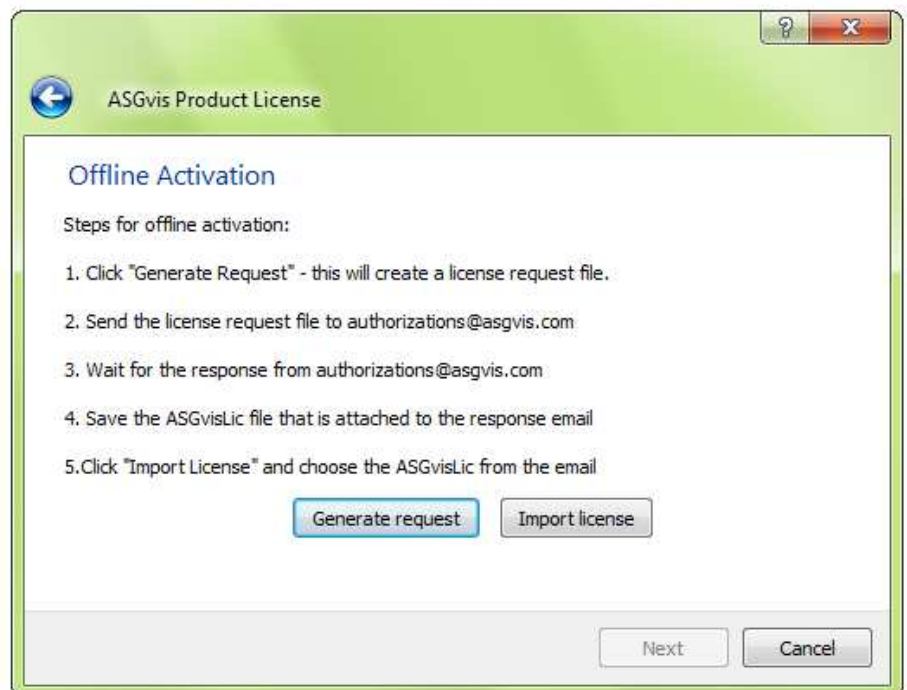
?
X

ASGvis Product License

Offline Activation

Steps for offline activation:

1. Click "Generate Request" - this will create a license request file.

2. Send the license request file to authorizations@asgvis.com

3. Wait for the response from authorizations@asgvis.com

4. Save the ASGvisLic file that is attached to the response email

5.Click "Import License" and choose the ASGvisLic from the email

Generate request
Import license

Next
Cancel